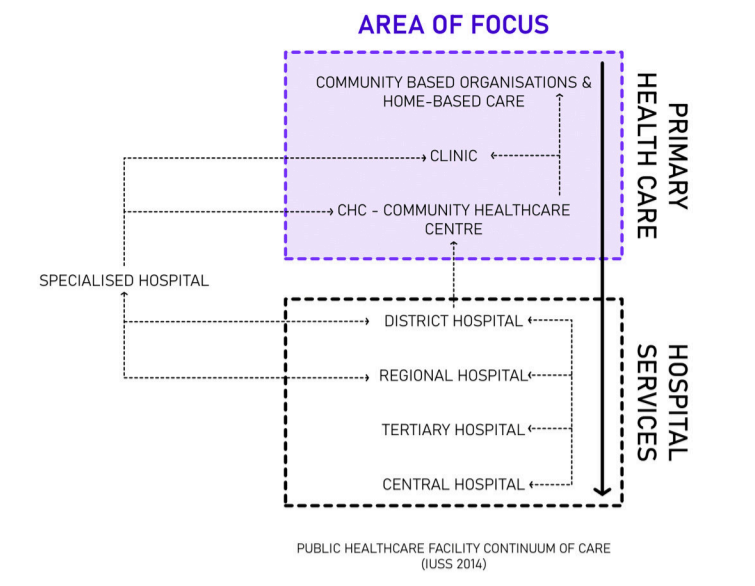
AREA OF FOCUS

COMMUNITY BASED ORGANISATIONS & HOME-BASED CARE

CLINIC

CHC - COMMUNITY HEALTHCARE CENTRE

PRIMARY HEALTH CARE

SPECIALISED HOSPITAL

DISTRICT HOSPITAL

REGIONAL HOSPITAL

TERTIARY HOSPITAL

CENTRAL HOSPITAL

HOSPITAL SERVICES

PUBLIC HEALTHCARE FACILITY CONTINUUM OF CARE (IUSS 2014)